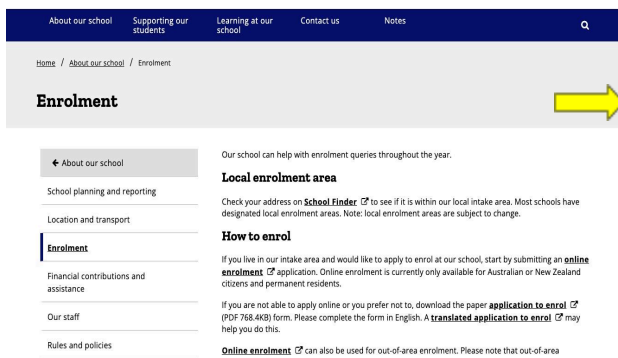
About our school Supporting our students Learning at our school Contact us Notes

Home / About our school / Enrolment

Enrolment

← About our school

School planning and reporting

Location and transport

Enrolment

Financial contributions and assistance

Our staff

Rules and policies

Our school can help with enrolment queries throughout the year.

Local enrolment area

Check your address on School Finder to see if it is within our local intake area. Most schools have designated local enrolment areas. Note: local enrolment areas are subject to change.

How to enrol

If you live in our intake area and would like to apply to enrol at our school, start by submitting an online enrolment application. Online enrolment is currently only available for Australian or New Zealand citizens and permanent residents.

If you are not able to apply online or you prefer not to, download the paper application to enrol (PDF 768.4KB) form. Please complete the form in English. A translated application to enrol may help you do this.

Online enrolment can also be used for out-of-area enrolment. Please note that out-of-area